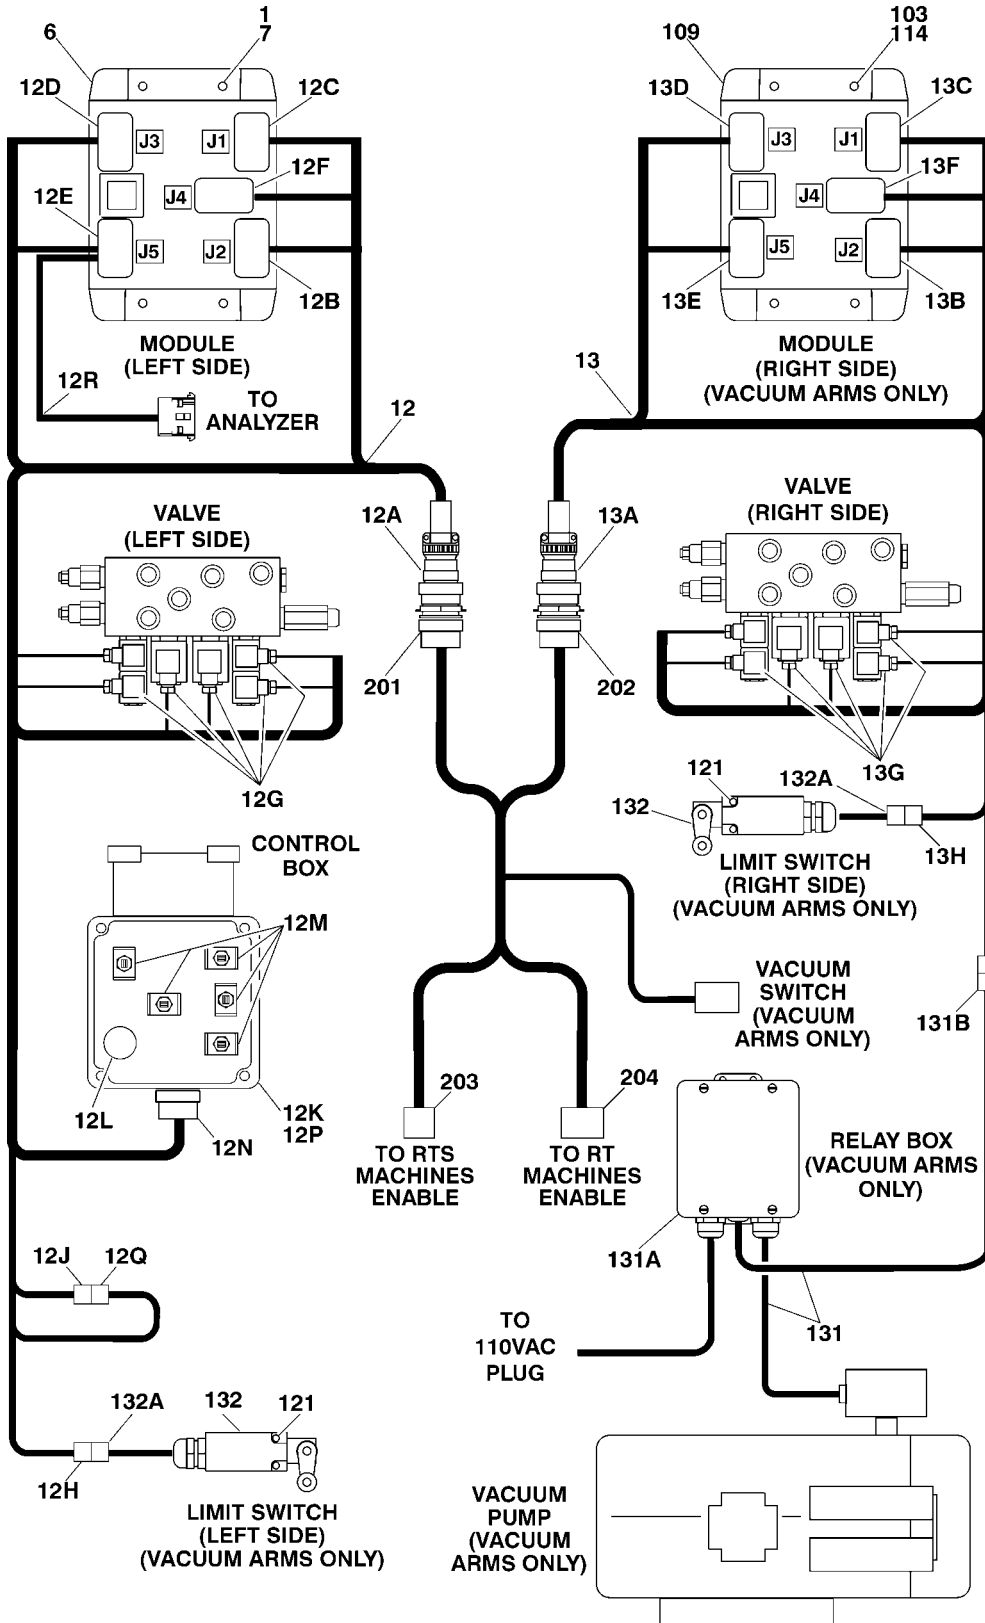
6
1
7
12D
12C
J3
J1
12F
J4
12E
J5
J2
12B
MODULE (LEFT SIDE)
12R
TO ANALYZER
12
109
103
114
13D
13C
J3
J1
13F
J4
J5
J2
13E
13B
MODULE (RIGHT SIDE) (VACUUM ARMS ONLY)
13
VALVE (LEFT SIDE)
12A
201
13A
202
VALVE (RIGHT SIDE)
12G
13G
121
132A
132
13H
LIMIT SWITCH (RIGHT SIDE) (VACUUM ARMS ONLY)
CONTROL BOX
12M
VACUUM SWITCH (VACUUM ARMS ONLY)
131B
12L
12K
12P
12N
203
TO RTS MACHINES ENABLE
204
TO RT MACHINES ENABLE
RELAY BOX (VACUUM ARMS ONLY)
131A
12J
12Q
TO 110VAC PLUG
131
132A
132
121
12H
LIMIT SWITCH (LEFT SIDE) (VACUUM ARMS ONLY)
VACUUM PUMP (VACUUM ARMS ONLY)